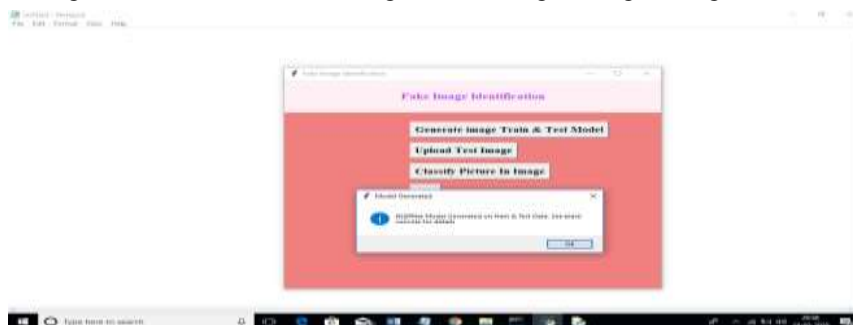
Untitled - Notepad
File Edit Format View Help

Fake Image Identification

Fake Image Identification

Generate Image Train & Test Model

Upload Test Image

Classify Picture In Image

Model Generated

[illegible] Model Generated on Train & Test Data. See black console for details

OK

Type here to search